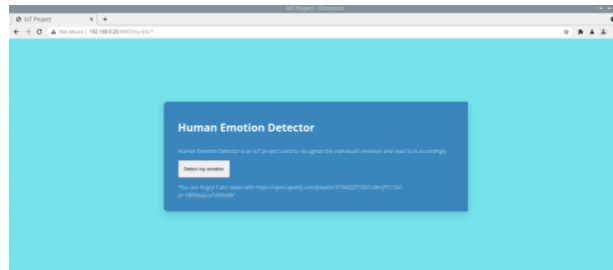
IoT Project - Chromium

IoT Project

Not secure | 192.168.0.20:4443/my-site/?

Human Emotion Detector

Human Emotion Detector is an IoT project used to recognize the individual's emotion and react to it accordingly.

Detect my emotion

"You are Angry! Calm down with https://open.spotify.com/playlist/37i9dQZF1DX1s9knjP51Oa?si=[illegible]"